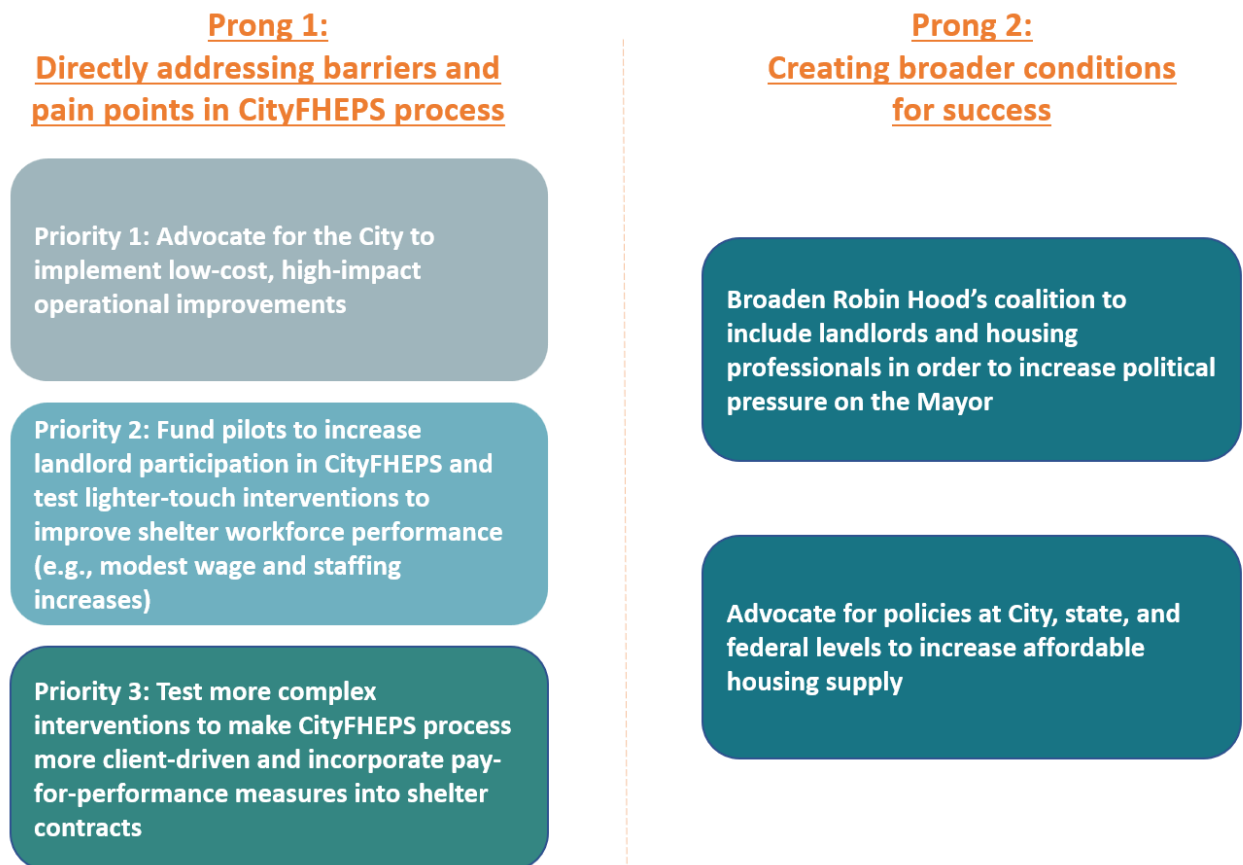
Prong 1:
Directly addressing barriers and pain points in CityFHEPS process

Priority 1: Advocate for the City to implement low-cost, high-impact operational improvements

Priority 2: Fund pilots to increase landlord participation in CityFHEPS and test lighter-touch interventions to improve shelter workforce performance (e.g., modest wage and staffing increases)

Priority 3: Test more complex interventions to make CityFHEPS process more client-driven and incorporate pay-for-performance measures into shelter contracts

Prong 2:
Creating broader conditions for success

Broaden Robin Hood's coalition to include landlords and housing professionals in order to increase political pressure on the Mayor

Advocate for policies at City, state, and federal levels to increase affordable housing supply